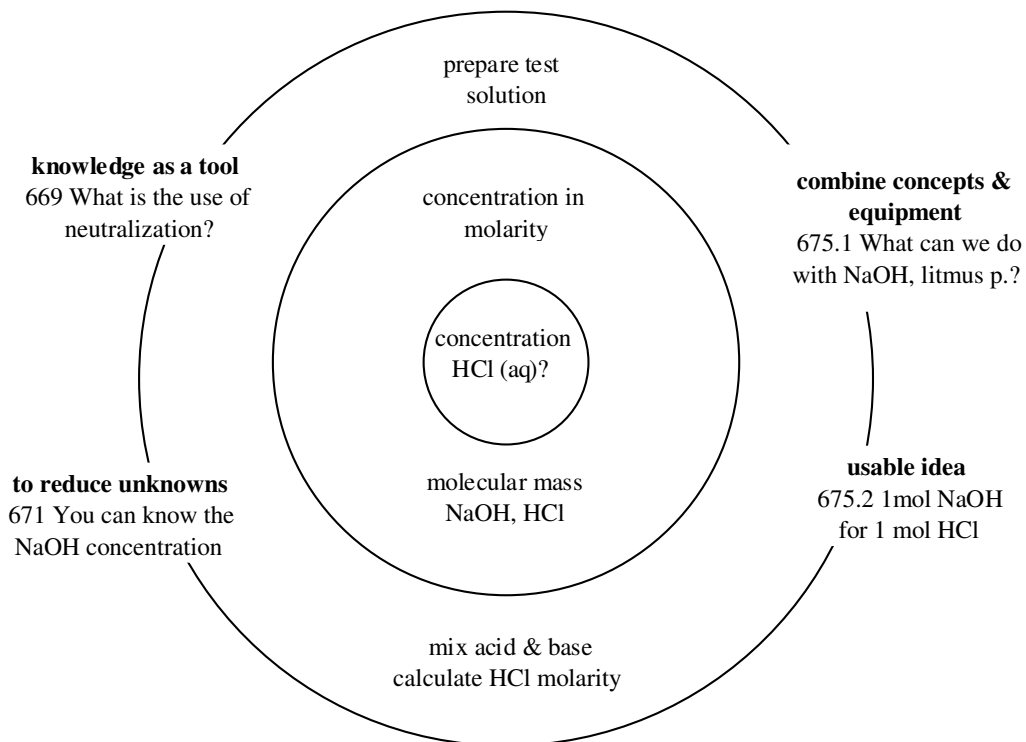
prepare test solution

knowledge as a tool
669 What is the use of neutralization?

combine concepts & equipment
675.1 What can we do with NaOH, litmus p.?

concentration in molarity

concentration HCl (aq)?

molecular mass NaOH, HCl

to reduce unknowns
671 You can know the NaOH concentration

usable idea
675.2 1mol NaOH for 1 mol HCl

mix acid & base
calculate HCl molarity